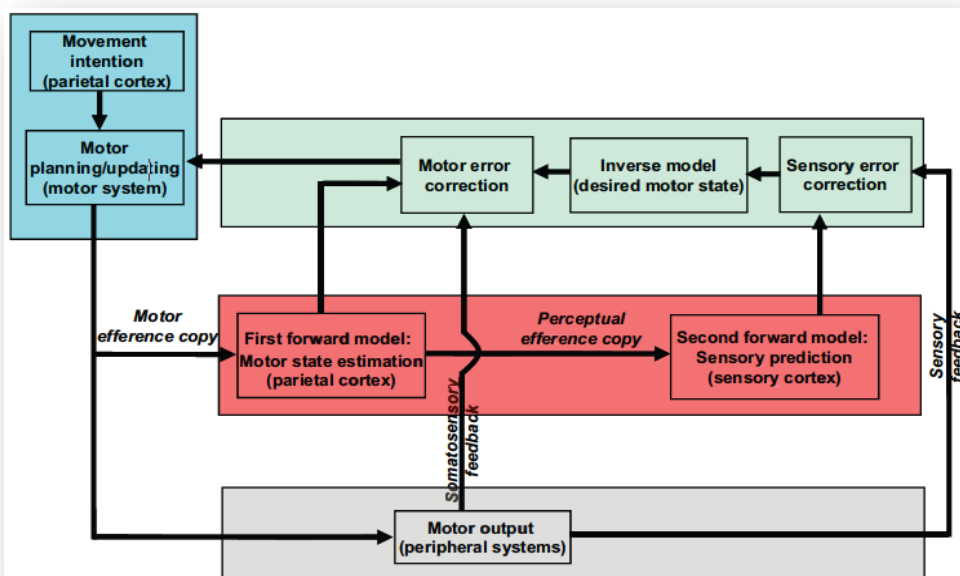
Movement intention (parietal cortex)

Motor planning/updating (motor system)

Motor error correction

Inverse model (desired motor state)

Sensory error correction

Motor efference copy

First forward model: Motor state estimation (parietal cortex)

Perceptual efference copy

Second forward model: Sensory prediction (sensory cortex)

Sensory feedback

Somatosensory feedback

Motor output (peripheral systems)